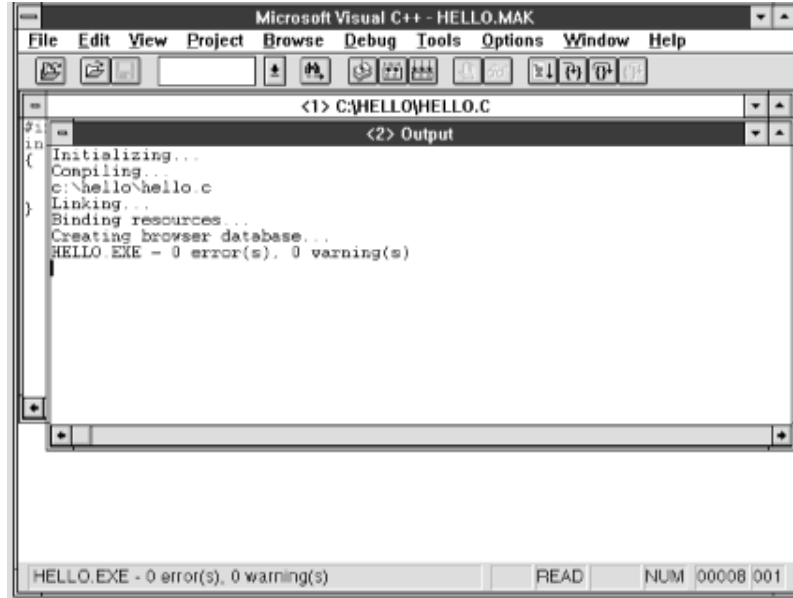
Microsoft Visual C++ - HELLO.MAK

File Edit View Project Browse Debug Tools Options Window Help

<1> C:\HELLO\HELLO.C

#i
in
{

}

<2> Output

Initializing...
Compiling...
c:\hello\hello.c
Linking...
Binding resources...
Creating browser database...
HELLO.EXE - 0 error(s), 0 warning(s)

HELLO.EXE - 0 error(s), 0 warning(s) READ NUM 00008 001